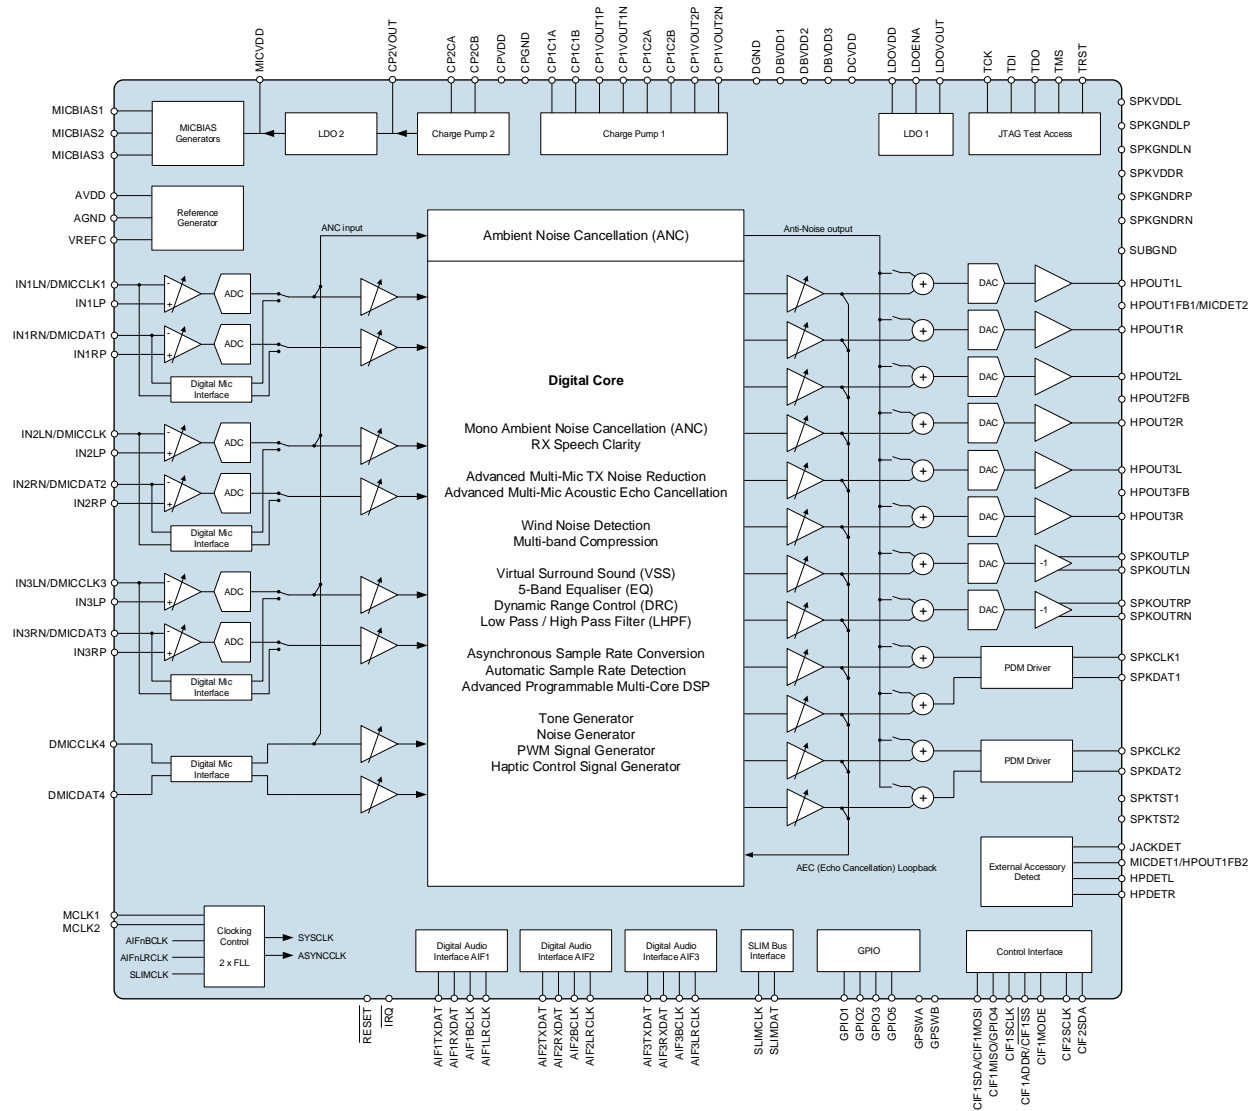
MICVDD
CP2VOUT
CP2CA
CP2CB
CPVDD
CPGND
CP1C1A
CP1C1B
CP1VOUT1P
CP1VOUT1N
CP1C2A
CP1C2B
CP1VOUT2P
CP1VOUT2N
DGND
DBVDD1
DBVDD2
DBVDD3
DCVDD
LDOVDD
LDOENA
LDOVOUT
TCK
TDI
TDO
TMS
TRST

MICBIAS1
MICBIAS2
MICBIAS3
MICBIAS Generators
LDO 2
Charge Pump 2
Charge Pump 1
LDO 1
JTAG Test Access

SPKVDDL
SPKGNDLP
SPKGNDLN
SPKVDDR
SPKGNDRP
SPKGNDRN
SUBGND

AVDD
AGND
VREFC
Reference Generator

ANC input
Ambient Noise Cancellation (ANC)
Anti-Noise output

IN1LN/DMICCLK1
IN1LP
IN1RN/DMICDAT1
IN1RP
ADC
ADC
Digital Mic Interface

IN2LN/DMICCLK
IN2LP
IN2RN/DMICDAT2
IN2RP
ADC
ADC
Digital Mic Interface

IN3LN/DMICCLK3
IN3LP
IN3RN/DMICDAT3
IN3RP
ADC
ADC
Digital Mic Interface

DMICCLK4
DMICDAT4
Digital Mic Interface

Digital Core

Mono Ambient Noise Cancellation (ANC)
RX Speech Clarity

Advanced Multi-Mic TX Noise Reduction
Advanced Multi-Mic Acoustic Echo Cancellation

Wind Noise Detection
Multi-band Compression

Virtual Surround Sound (VSS)
5-Band Equaliser (EQ)
Dynamic Range Control (DRC)
Low Pass / High Pass Filter (LHPF)

Asynchronous Sample Rate Conversion
Automatic Sample Rate Detection
Advanced Programmable Multi-Core DSP

Tone Generator
Noise Generator
PWM Signal Generator
Haptic Control Signal Generator

DAC
HPOUT1L
HPOUT1FB1/MICDET2
DAC
HPOUT1R
DAC
HPOUT2L
HPOUT2FB
DAC
HPOUT2R
DAC
HPOUT3L
HPOUT3FB
DAC
HPOUT3R
DAC
-1
SPKOUTLP
SPKOUTLN
DAC
-1
SPKOUTRP
SPKOUTRN
PDM Driver
SPKCLK1
SPKDAT1
PDM Driver
SPKCLK2
SPKDAT2
SPKTST1
SPKTST2

AEC (Echo Cancellation) Loopback

External Accessory Detect
JACKDET
MICDET1/HPOUT1FB2
HPDETL
HPDETR

MCLK1
MCLK2
AIFnBCLK
AIFnLRCLK
SLIMCLK
Clocking Control
2 x FLL
SYSCLK
ASYNCCLK

Digital Audio Interface AIF1
Digital Audio Interface AIF2
Digital Audio Interface AIF3
SLIM Bus Interface
GPIO
Control Interface

$\overline{RESET}$
$\overline{IRQ}$
AIF1TXDAT
AIF1RXDAT
AIF1BCLK
AIF1LRCLK
AIF2TXDAT
AIF2RXDAT
AIF2BCLK
AIF2LRCLK
AIF3TXDAT
AIF3RXDAT
AIF3BCLK
AIF3LRCLK
SLIMCLK
SLIMDAT
GPIO1
GPIO2
GPIO3
GPIO5
GPSWA
GPSWB
CIF1SDA/CIF1MOSI
CIF1MISO/GPIO4
CIF1SCLK
CIF1ADDR/$\overline{CIF1SS}$
CIF1MODE
CIF2SCLK
CIF2SDA